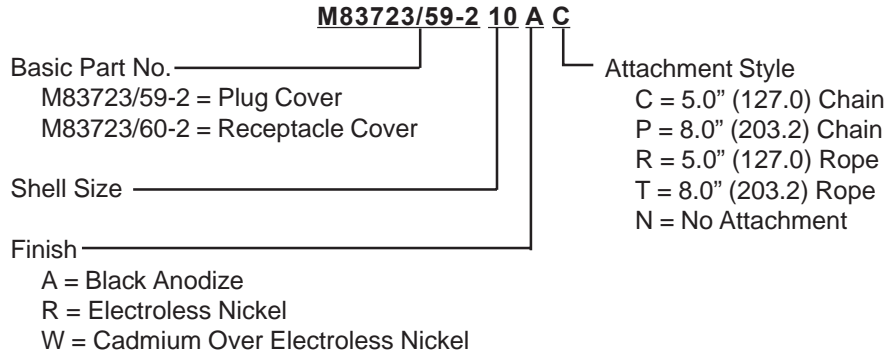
M83723/59-2 10 A C

Basic Part No.
M83723/59-2 = Plug Cover
M83723/60-2 = Receptacle Cover

Shell Size

Finish
A = Black Anodize
R = Electroless Nickel
W = Cadmium Over Electroless Nickel

Attachment Style
C = 5.0" (127.0) Chain
P = 8.0" (203.2) Chain
R = 5.0" (127.0) Rope
T = 8.0" (203.2) Rope
N = No Attachment